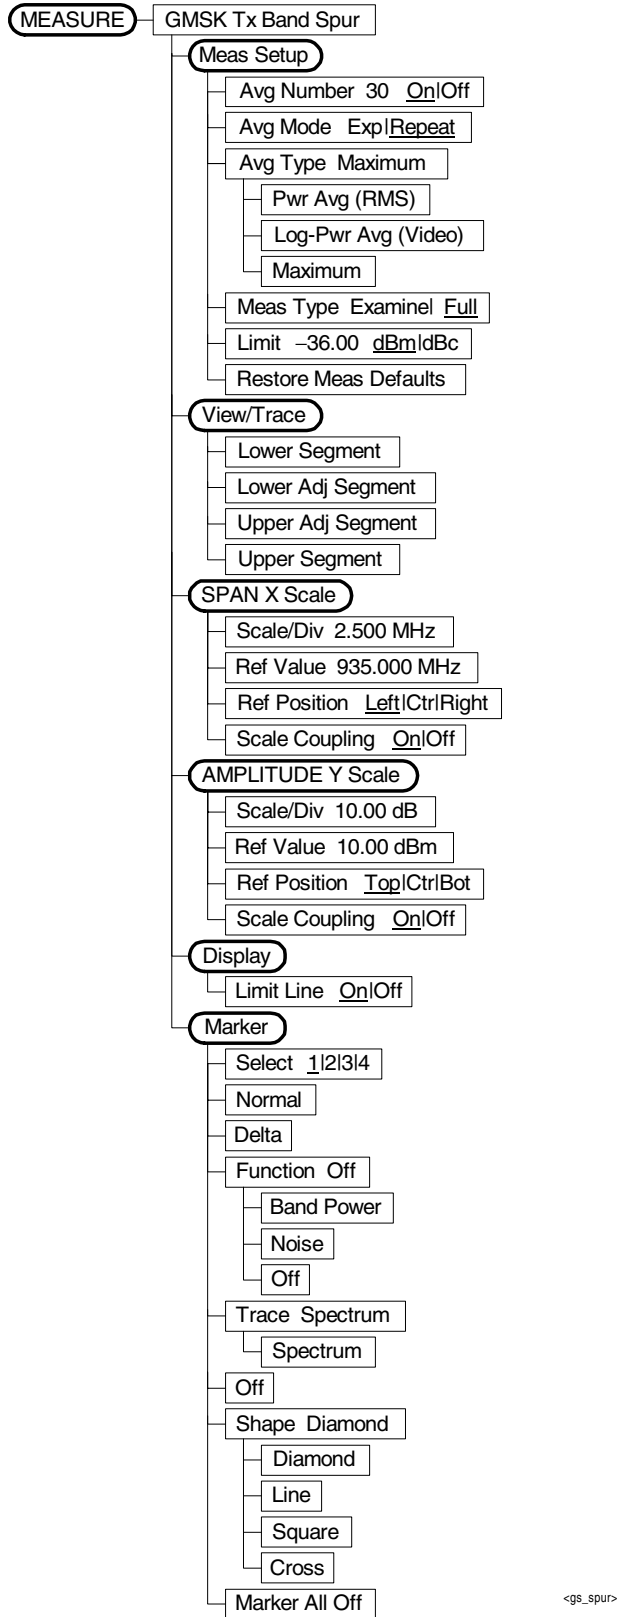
MEASURE
GMSK Tx Band Spur
Meas Setup
Avg Number 30 On|Off
Avg Mode Exp|Repeat
Avg Type Maximum
Pwr Avg (RMS)
Log-Pwr Avg (Video)
Maximum
Meas Type Examine| Full
Limit −36.00 dBm|dBc
Restore Meas Defaults
View/Trace
Lower Segment
Lower Adj Segment
Upper Adj Segment
Upper Segment
SPAN X Scale
Scale/Div 2.500 MHz
Ref Value 935.000 MHz
Ref Position Left|Ctr|Right
Scale Coupling On|Off
AMPLITUDE Y Scale
Scale/Div 10.00 dB
Ref Value 10.00 dBm
Ref Position Top|Ctr|Bot
Scale Coupling On|Off
Display
Limit Line On|Off
Marker
Select 1|2|3|4
Normal
Delta
Function Off
Band Power
Noise
Off
Trace Spectrum
Spectrum
Off
Shape Diamond
Diamond
Line
Square
Cross
Marker All Off
<gs_spur>